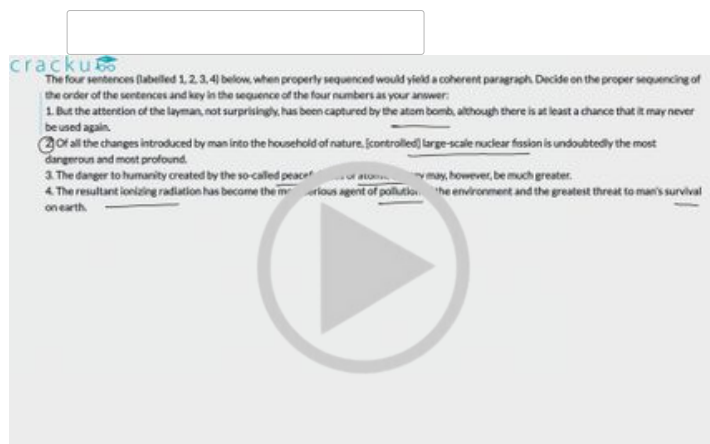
cracku

The four sentences (labelled 1, 2, 3, 4) below, when properly sequenced would yield a coherent paragraph. Decide on the proper sequencing of the order of the sentences and key in the sequence of the four numbers as your answer:

1. But the attention of the layman, not surprisingly, has been captured by the atom bomb, although there is at least a chance that it may never be used again.

2. Of all the changes introduced by man into the household of nature, [controlled] large-scale nuclear fission is undoubtedly the most dangerous and most profound.

3. The danger to humanity created by the so-called peace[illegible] of atomi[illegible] may, however, be much greater.

4. The resultant ionizing radiation has become the m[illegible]orious agent of pollution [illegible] the environment and the greatest threat to man's survival on earth.